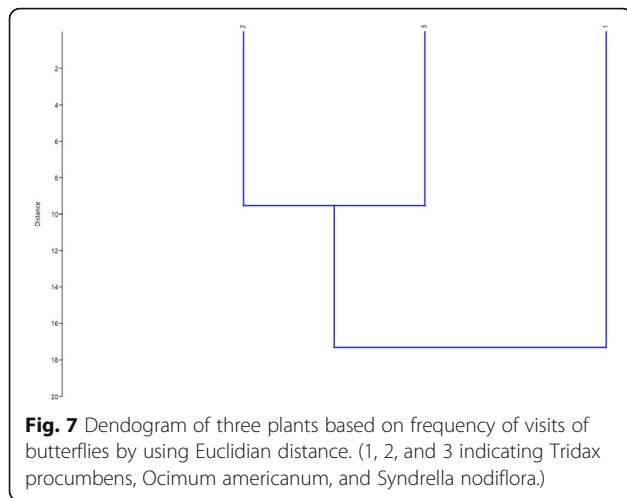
2 3 1

Distance

2
4
6
8
10
12
14
16
18
20

**Fig. 7** Dendogram of three plants based on frequency of visits of butterflies by using Euclidian distance. (1, 2, and 3 indicating Tridax procumbens, Ocimum americanum, and Syndrella nodiflora.)